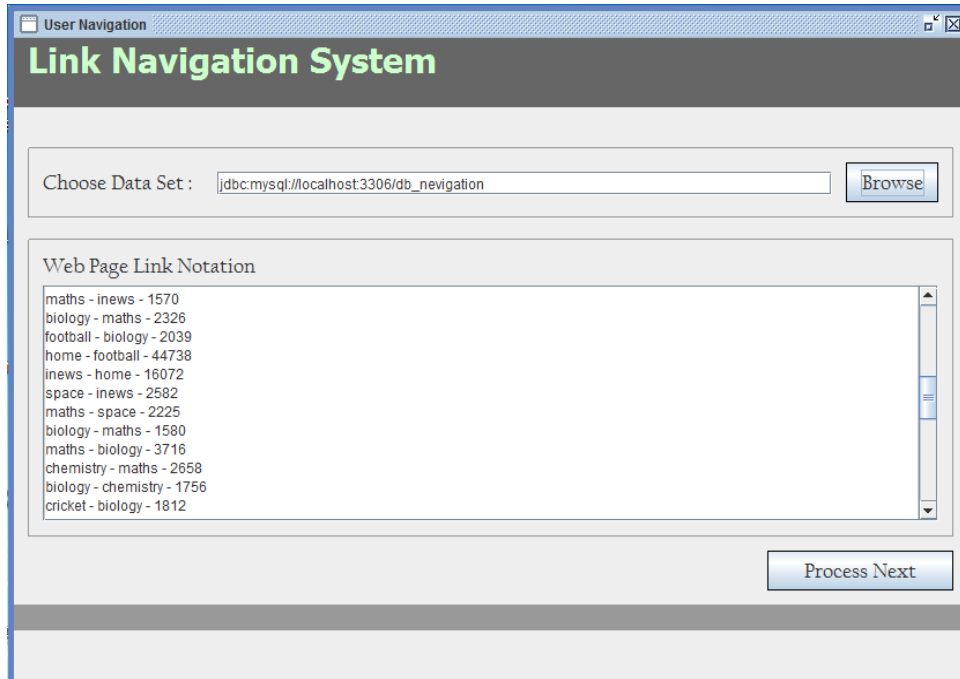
User Navigation

Link Navigation System

Choose Data Set : jdbc:mysql://localhost:3306/db_nevigation Browse

Web Page Link Notation

maths - inews - 1570
biology - maths - 2326
football - biology - 2039
home - football - 44738
inews - home - 16072
space - inews - 2582
maths - space - 2225
biology - maths - 1580
maths - biology - 3716
chemistry - maths - 2658
biology - chemistry - 1756
cricket - biology - 1812

Process Next